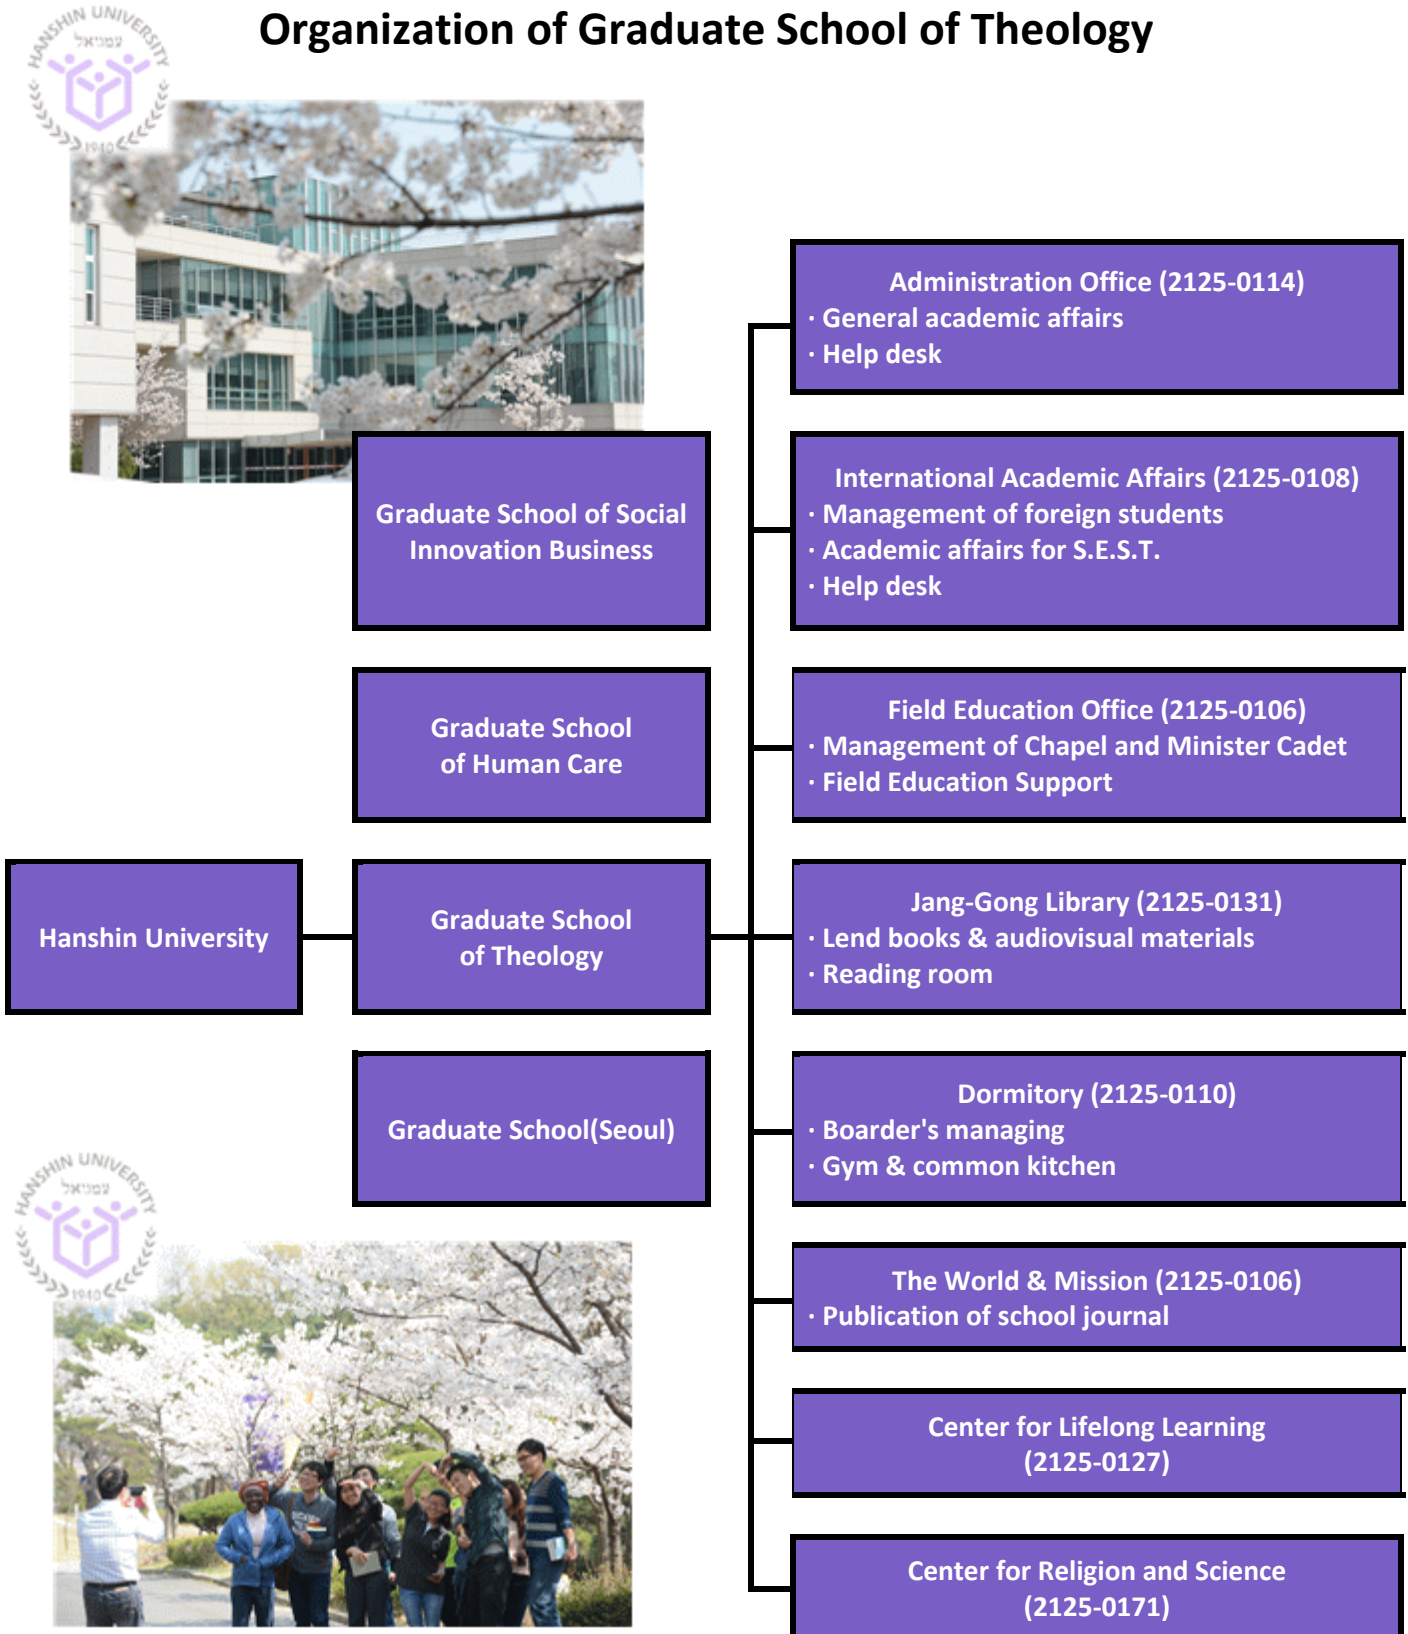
HANSHIN UNIVERSITY
1940

Organization of Graduate School of Theology

Administration Office (2125-0114)
· General academic affairs
· Help desk

International Academic Affairs (2125-0108)
· Management of foreign students
· Academic affairs for S.E.S.T.
· Help desk

Graduate School of Social Innovation Business

Field Education Office (2125-0106)
· Management of Chapel and Minister Cadet
· Field Education Support

Graduate School of Human Care

Hanshin University

Graduate School of Theology

Jang-Gong Library (2125-0131)
· Lend books & audiovisual materials
· Reading room

Graduate School(Seoul)

Dormitory (2125-0110)
· Boarder's managing
· Gym & common kitchen

HANSHIN UNIVERSITY
1940

The World & Mission (2125-0106)
· Publication of school journal

Center for Lifelong Learning (2125-0127)

Center for Religion and Science (2125-0171)